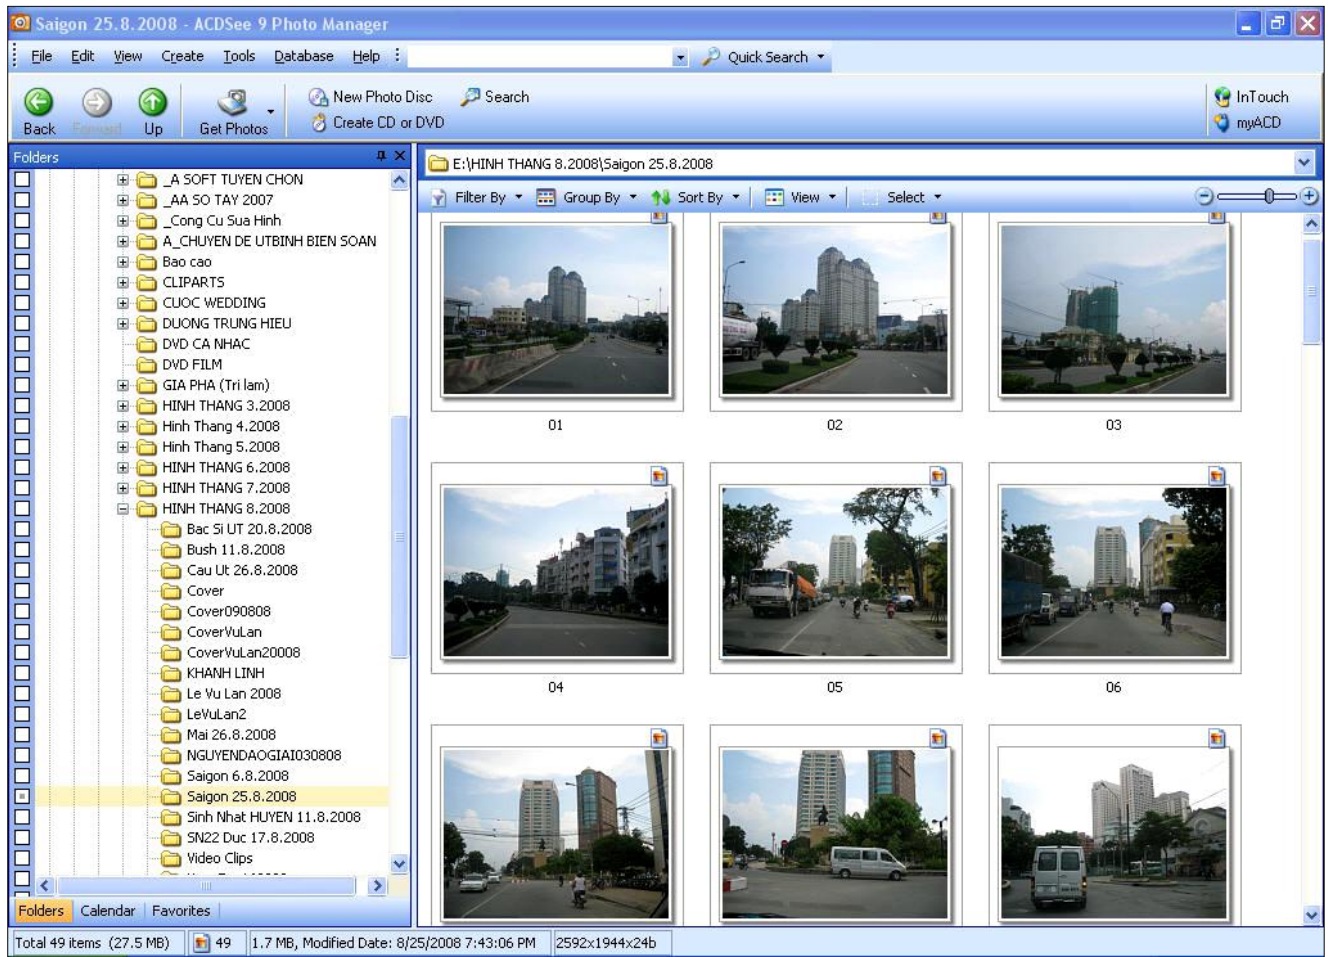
Saigon 25.8.2008 - ACDSee 9 Photo Manager

File Edit View Create Tools Database Help

Quick Search

Back Forward Up Get Photos

New Photo Disc
Create CD or DVD

Search

InTouch
myACD

Folders

_A SOFT TUYEN CHON
_AA SO TAY 2007
_Cong Cu Sua Hinh
A_CHUYEN DE UTBINH BIEN SOAN
Bao cao
CLIPARTS
CUOC WEDDING
DUONG TRUNG HIEU
DVD CA NHAC
DVD FILM
GIA PHA (Tri lam)
HINH THANG 3.2008
Hinh Thang 4.2008
Hinh Thang 5.2008
HINH THANG 6.2008
HINH THANG 7.2008
HINH THANG 8.2008
Bac Si UT 20.8.2008
Bush 11.8.2008
Cau Ut 26.8.2008
Cover
Cover090808
CoverVuLan
CoverVuLan20008
KHANH LINH
Le Vu Lan 2008
LeVuLan2
Mai 26.8.2008
NGUYENDAOGIAI030808
Saigon 6.8.2008
Saigon 25.8.2008
Sinh Nhat HUYEN 11.8.2008
SN22 Duc 17.8.2008
Video Clips

Folders Calendar Favorites

E:\HINH THANG 8.2008\Saigon 25.8.2008

Filter By Group By Sort By View Select

01 02 03

04 05 06

Total 49 items (27.5 MB) 49 1.7 MB, Modified Date: 8/25/2008 7:43:06 PM 2592x1944x24b